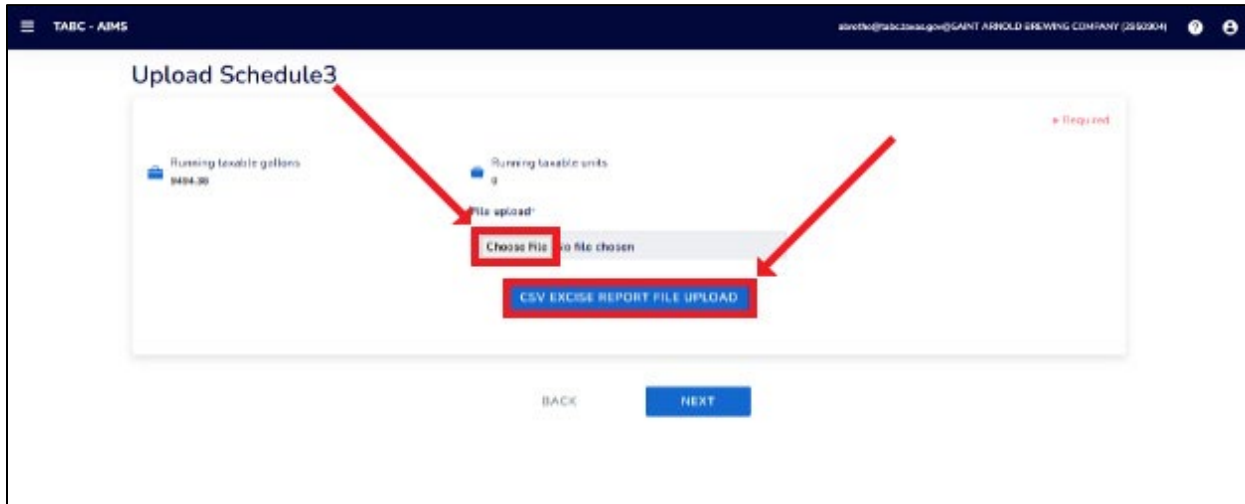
TABC - AIMS

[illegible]@tabc.texas.gov@SAINT ARNOLD BREWING COMPANY ([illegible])

Upload Schedule3

* Required

Running taxable gallons
9404.30

Running taxable units
0

File upload*

Choose File No file chosen

CSV EXCISE REPORT FILE UPLOAD

BACK

NEXT